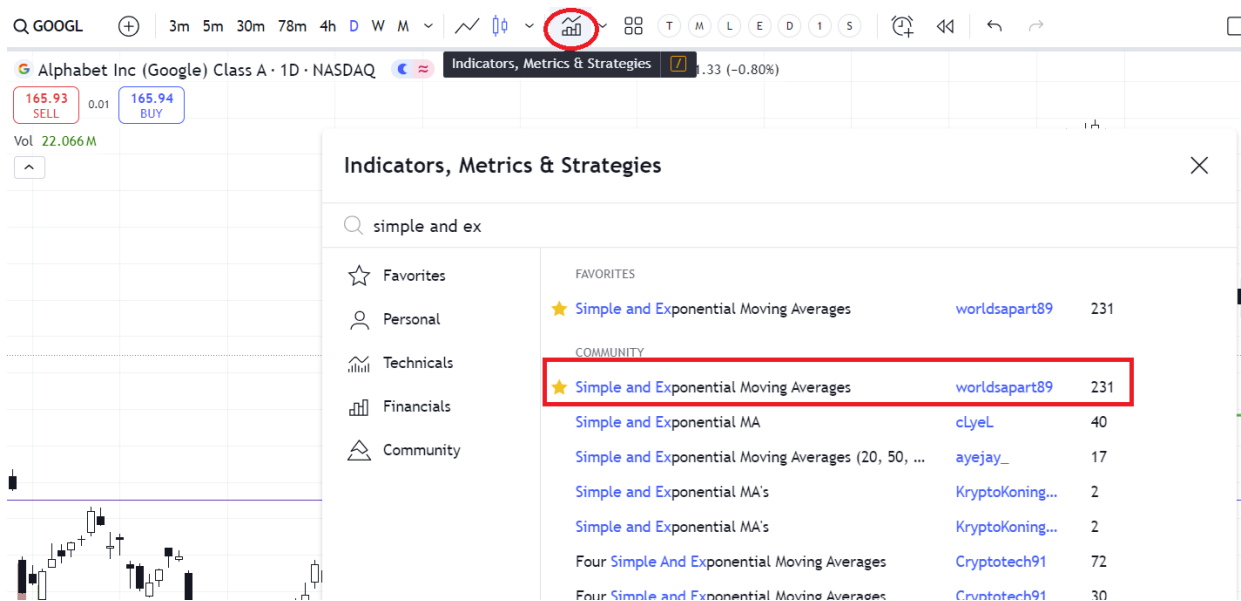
GOOGL 3m 5m 30m 78m 4h D W M T M L E D 1 S

Alphabet Inc (Google) Class A · 1D · NASDAQ

Indicators, Metrics & Strategies /

1.33 (−0.80%)

165.93 SELL 0.01 165.94 BUY

Vol 22.066 M

Indicators, Metrics & Strategies

simple and ex

Favorites
Personal
Technicals
Financials
Community

FAVORITES

| | | |
|---|---|---|
| Simple and Exponential Moving Averages | worldsapart89 | 231 |

COMMUNITY

| | | |
|---|---|---|
| Simple and Exponential Moving Averages | worldsapart89 | 231 |
| Simple and Exponential MA | cLyeL | 40 |
| Simple and Exponential Moving Averages (20, 50, ... | ayejay_ | 17 |
| Simple and Exponential MA's | KryptoKoning... | 2 |
| Simple and Exponential MA's | KryptoKoning... | 2 |
| Four Simple And Exponential Moving Averages | Cryptotech91 | 72 |
| Four Simple and Exponential Moving Averages | Cryptotech91 | 30 |